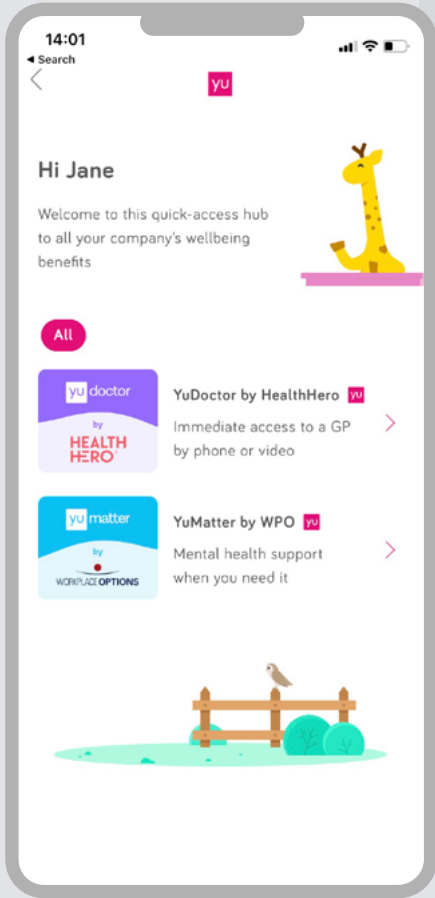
14:01
◂ Search

yu

Hi Jane

Welcome to this quick-access hub to all your company's wellbeing benefits

All

yu doctor
by
HEALTH HERO

YuDoctor by HealthHero yu

Immediate access to a GP by phone or video

yu matter
by
WORKPLACE OPTIONS

YuMatter by WPO yu

Mental health support when you need it